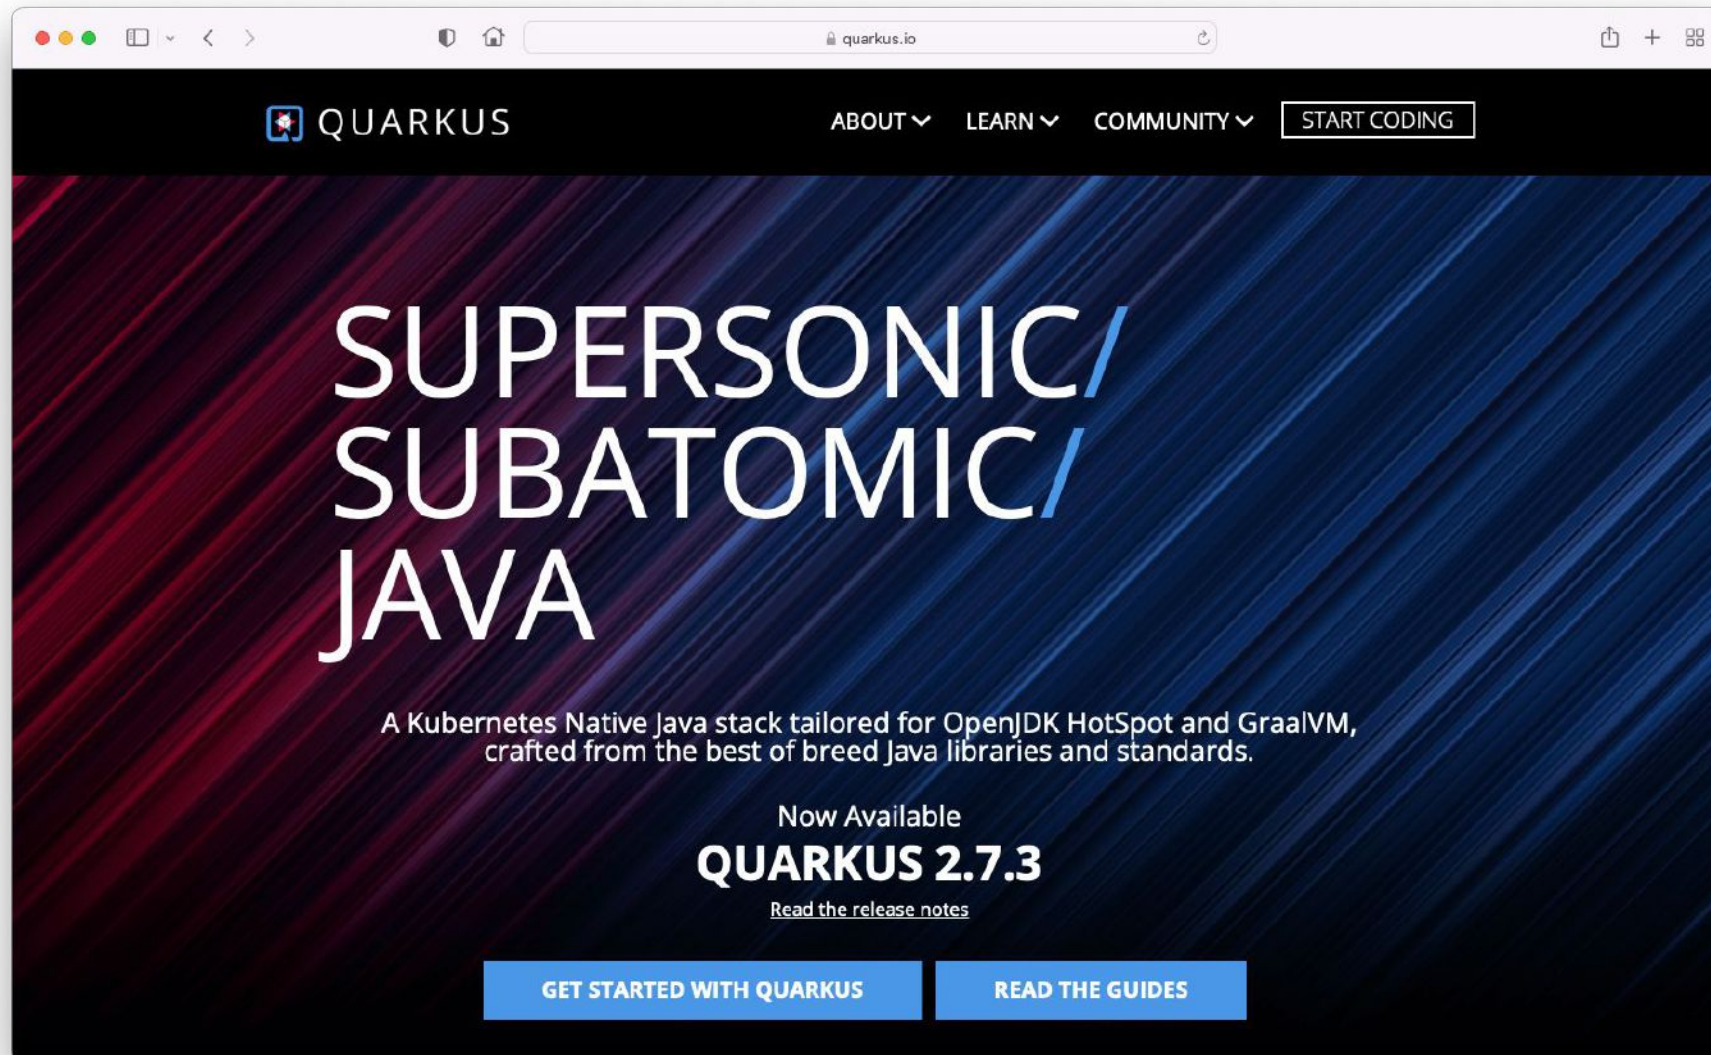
quarkus.io

QUARKUS

ABOUT LEARN COMMUNITY START CODING

SUPERSONIC/
SUBATOMIC/
JAVA

A Kubernetes Native Java stack tailored for OpenJDK HotSpot and GraalVM, crafted from the best of breed Java libraries and standards.

Now Available
QUARKUS 2.7.3
Read the release notes

GET STARTED WITH QUARKUS

READ THE GUIDES